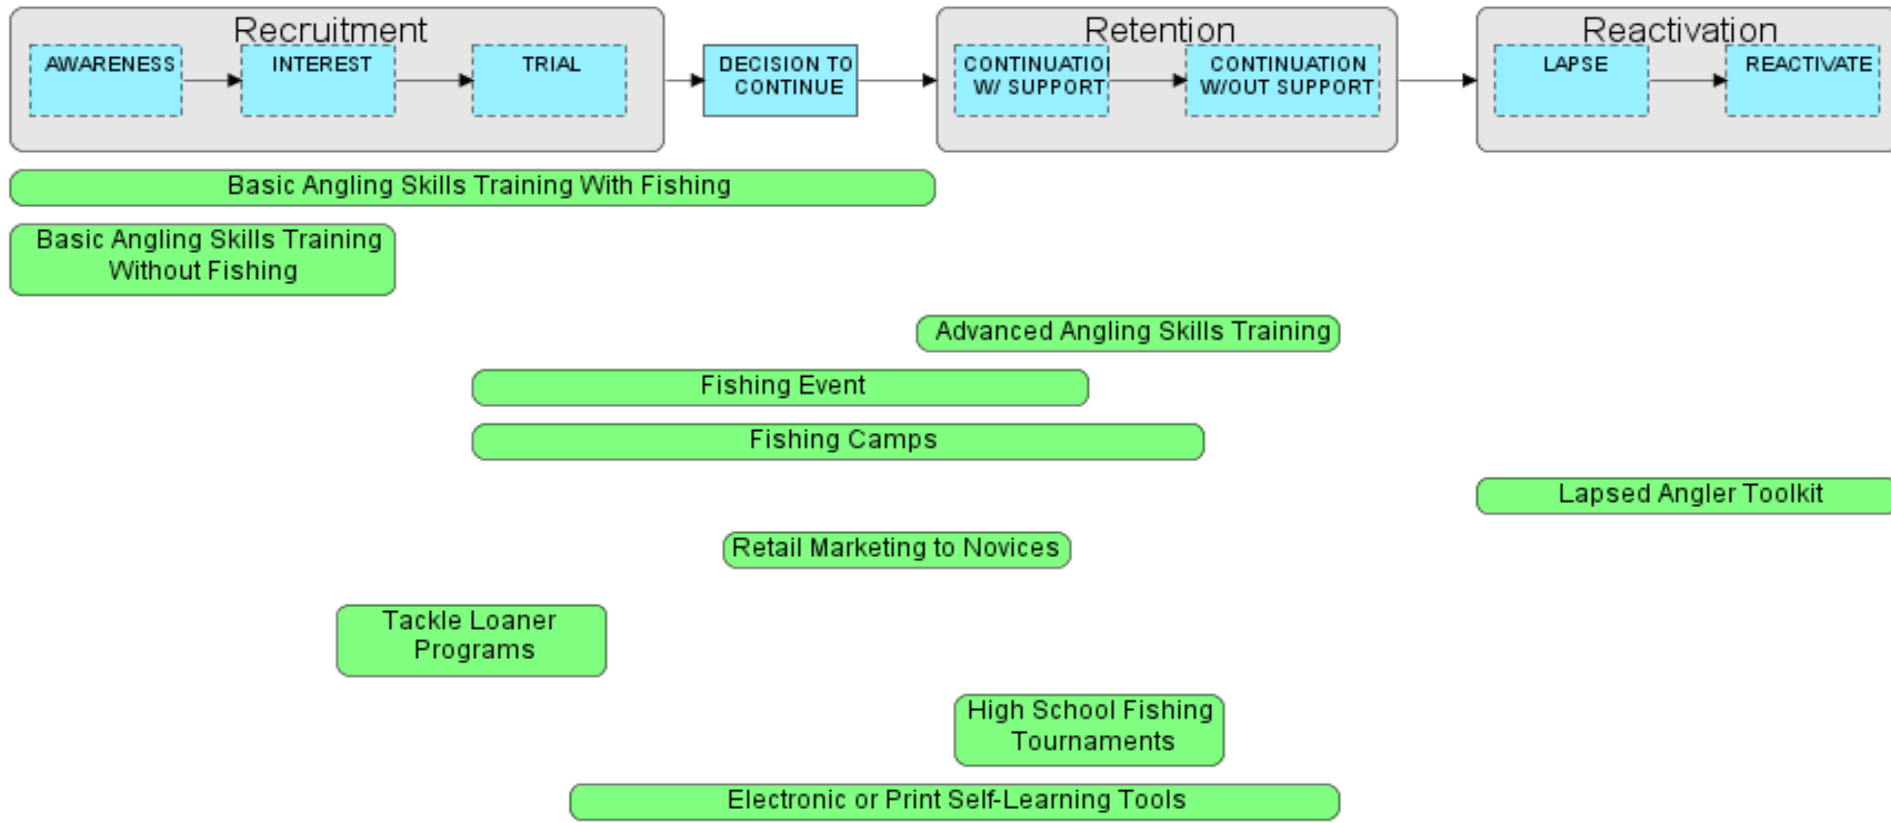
Recruitment

AWARENESS

INTEREST

TRIAL

DECISION TO CONTINUE

Retention

CONTINUATIO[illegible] W/ SUPPORT

CONTINUATION W/OUT SUPPORT

Reactivation

LAPSE

REACTIVATE

Basic Angling Skills Training With Fishing

Basic Angling Skills Training Without Fishing

Advanced Angling Skills Training

Fishing Event

Fishing Camps

Lapsed Angler Toolkit

Retail Marketing to Novices

Tackle Loaner Programs

High School Fishing Tournaments

Electronic or Print Self-Learning Tools